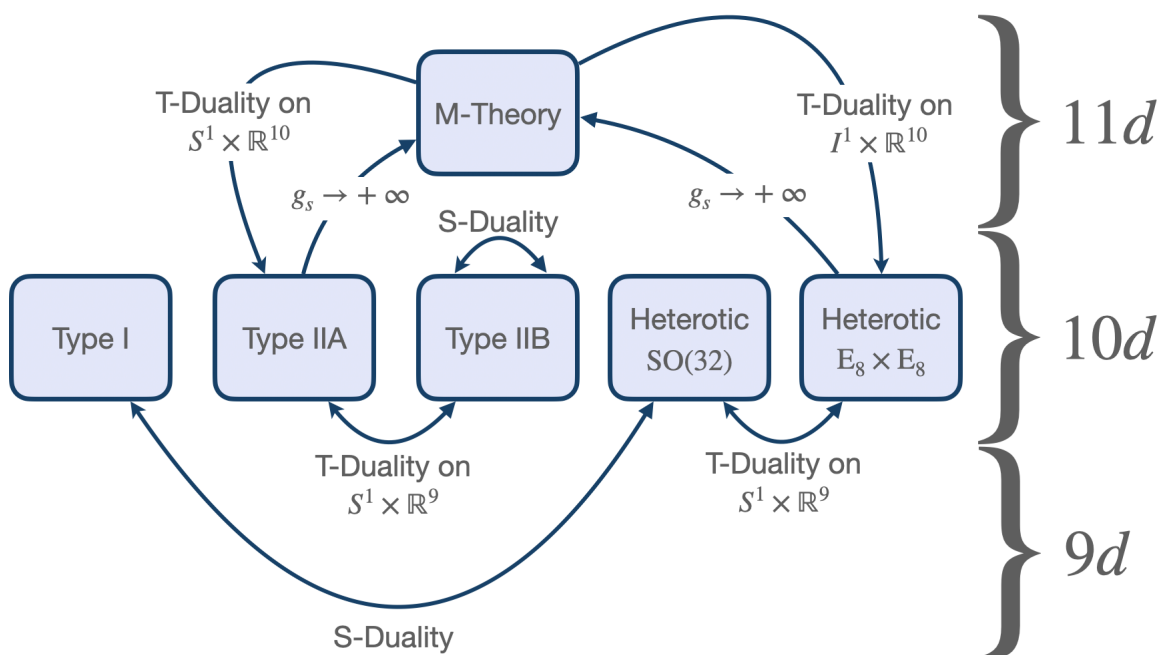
T-Duality on $S^1 \times \mathbb{R}^{10}$

M-Theory

T-Duality on $I^1 \times \mathbb{R}^{10}$

$11d$

$g_s \rightarrow +\infty$

S-Duality

$g_s \rightarrow +\infty$

Type I

Type IIA

Type IIB

Heterotic SO(32)

Heterotic $E_8 \times E_8$

$10d$

T-Duality on $S^1 \times \mathbb{R}^9$

T-Duality on $S^1 \times \mathbb{R}^9$

$9d$

S-Duality